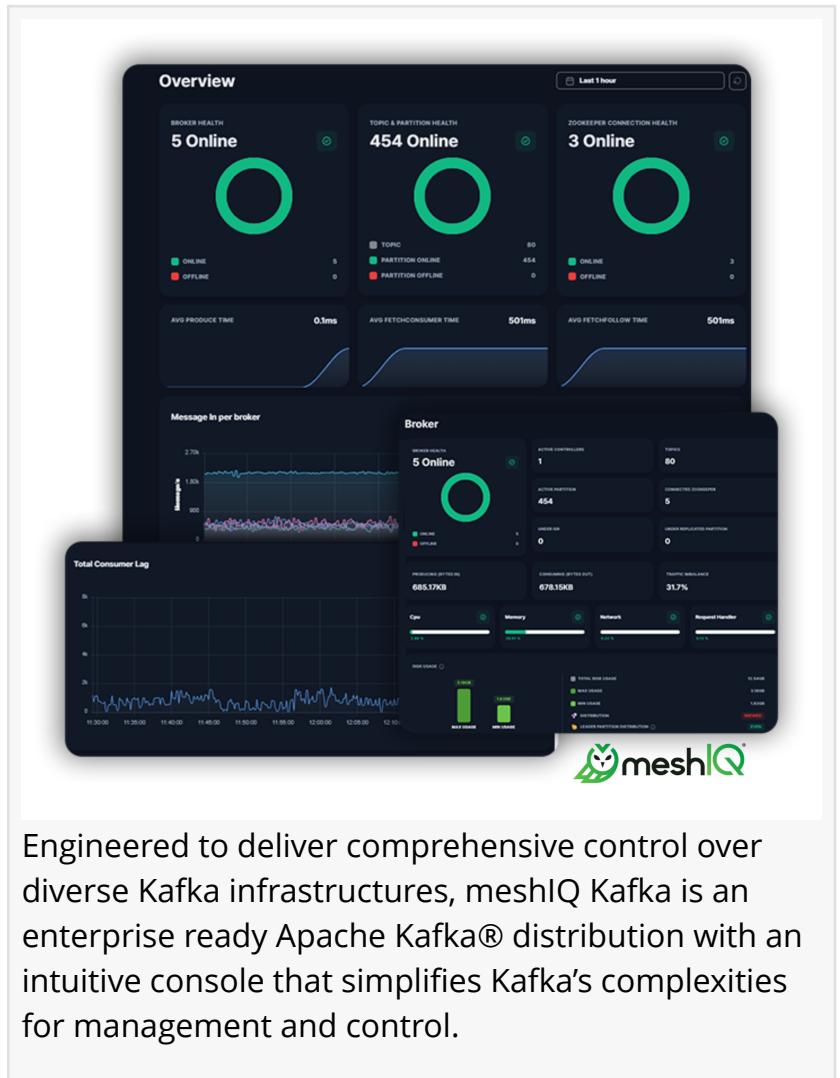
Overview

Last 1 hour

BROKER HEALTH
5 Online

ONLINE 5
OFFLINE 0

TOPIC & PARTITION HEALTH
454 Online

TOPIC 80
PARTITION ONLINE 454
PARTITION OFFLINE 0

ZOOKEEPER CONNECTION HEALTH
3 Online

ONLINE 3
OFFLINE 0

AVG PRODUCE TIME 0.1ms

AVG FETCHCONSUMER TIME 501ms

AVG FETCHFOLLOW TIME 501ms

Message In per broker

2.70k
1.80k
900
0

Total Consumer Lag

8k
6k
4k
2k
0

11:30:00 11:35:00 11:40:00 11:45:00 11:50:00 11:55:00 12:00:00 12:05:00 12:10:

Broker

BROKER HEALTH
5 Online

ONLINE 5
OFFLINE 0

ACTIVE CONTROLLERS
1

TOPICS
80

ACTIVE PARTITION
454

CONNECTED ZOOKEEPER
5

UNDER ISR
0

UNDER REPLICATED PARTITION
0

PRODUCING (BYTES IN)
685.17KB

CONSUMING (BYTES OUT)
678.15KB

TRAFFIC IMBALANCE
31.7%

Cpu

Memory

Network

Request Handler

DISK USAGE

MAX USAGE

MIN USAGE

TOTAL DISK USAGE

MAX USAGE

MIN USAGE

DISTRIBUTION

LEADER PARTITION DISTRIBUTION

meshIQ

Engineered to deliver comprehensive control over diverse Kafka infrastructures, meshIQ Kafka is an enterprise ready Apache Kafka® distribution with an intuitive console that simplifies Kafka’s complexities for management and control.